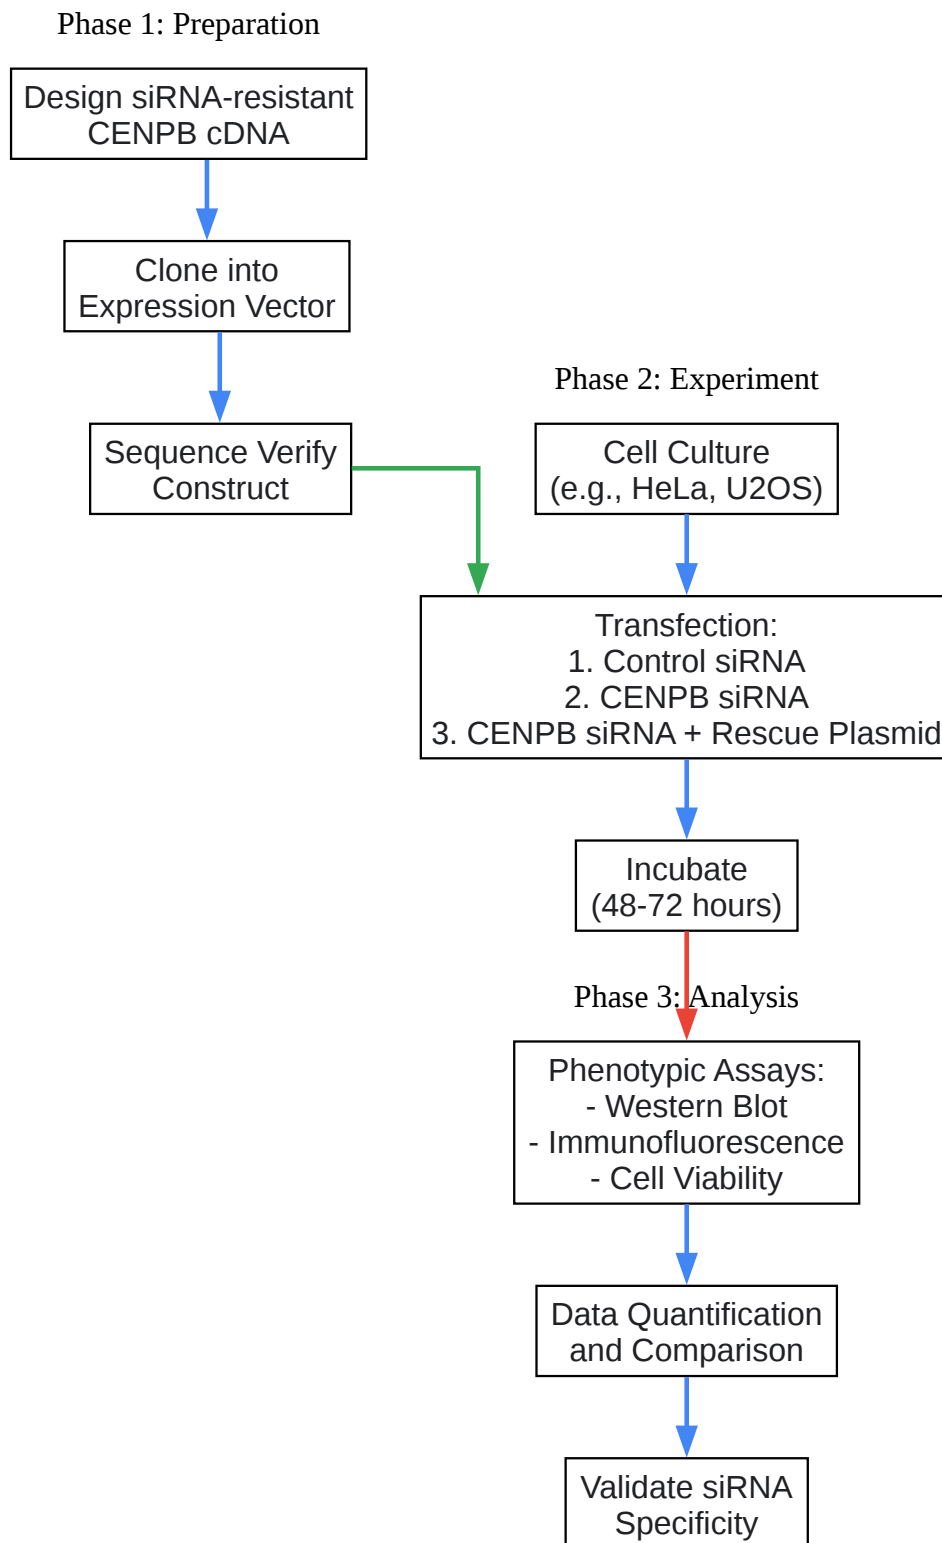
Phase 1: Preparation

Design siRNA-resistant CENPB cDNA

Clone into Expression Vector

Sequence Verify Construct

Phase 2: Experiment

Cell Culture (e.g., HeLa, U2OS)

Transfection:
1. Control siRNA
2. CENPB siRNA
3. CENPB siRNA + Rescue Plasmid

Incubate (48-72 hours)

Phase 3: Analysis

Phenotypic Assays:
- Western Blot
- Immunofluorescence
- Cell Viability

Data Quantification and Comparison

Validate siRNA Specificity